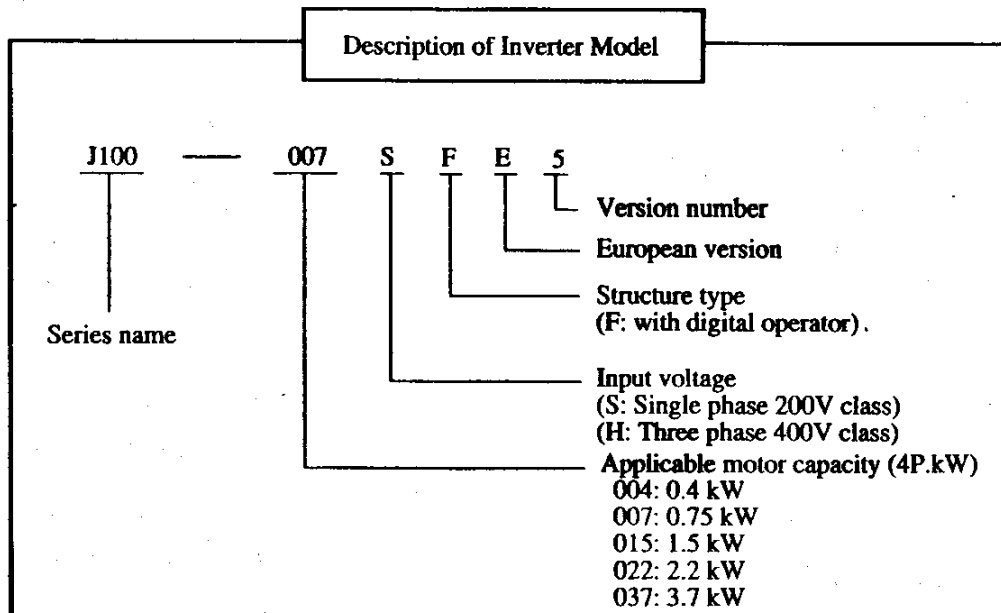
Description of Inverter Model

J100 — 007 S F E 5

Version number

European version

Structure type
(F: with digital operator).

Series name

Input voltage
(S: Single phase 200V class)
(H: Three phase 400V class)

Applicable motor capacity (4P.kW)
004: 0.4 kW
007: 0.75 kW
015: 1.5 kW
022: 2.2 kW
037: 3.7 kW